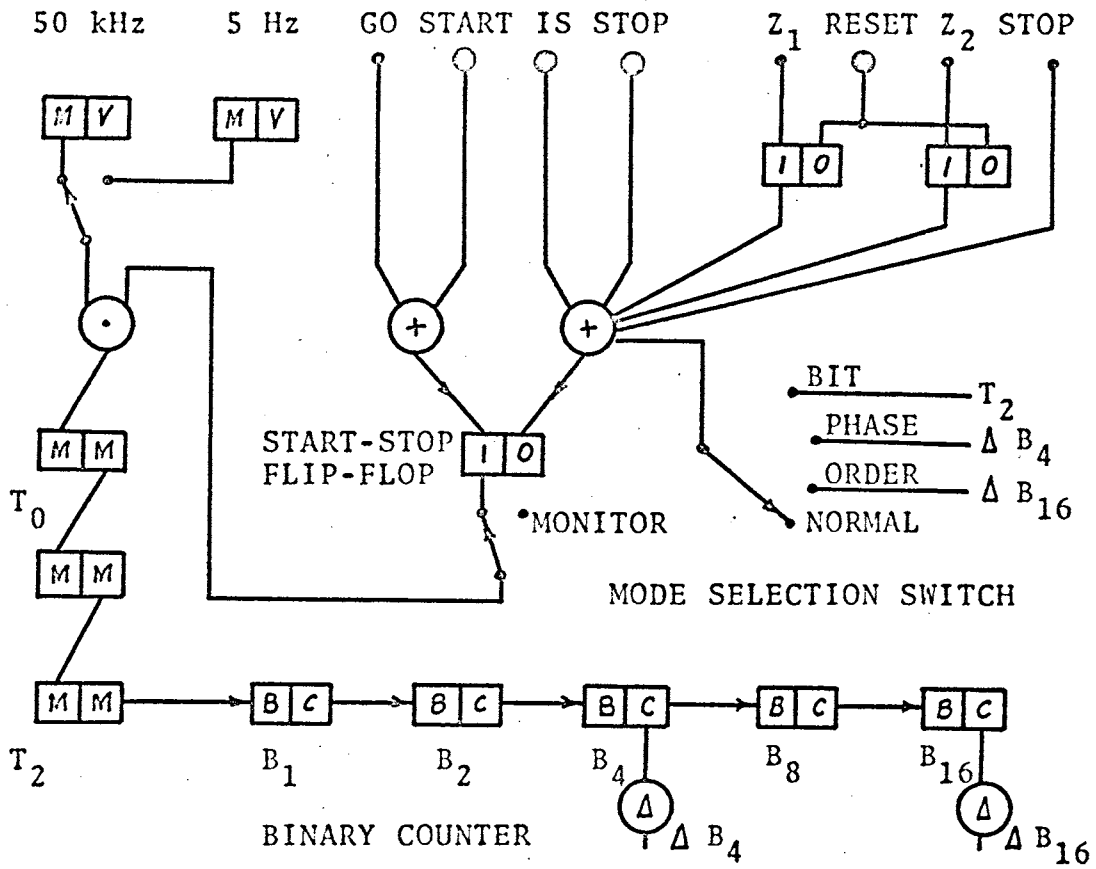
50 kHz 5 Hz GO START IS STOP $Z_1$ RESET $Z_2$ STOP

M V M V

I O I O

+ +

BIT $T_2$
PHASE $\Delta B_4$
ORDER $\Delta B_{16}$

M M

START-STOP FLIP-FLOP I O

$T_0$

M M

MONITOR

NORMAL

MODE SELECTION SWITCH

M M B C B C B C B C B C

$T_2$ $B_1$ $B_2$ $B_4$ $B_8$ $B_{16}$

$\Delta$ $\Delta$

BINARY COUNTER $\Delta B_4$ $\Delta B_{16}$